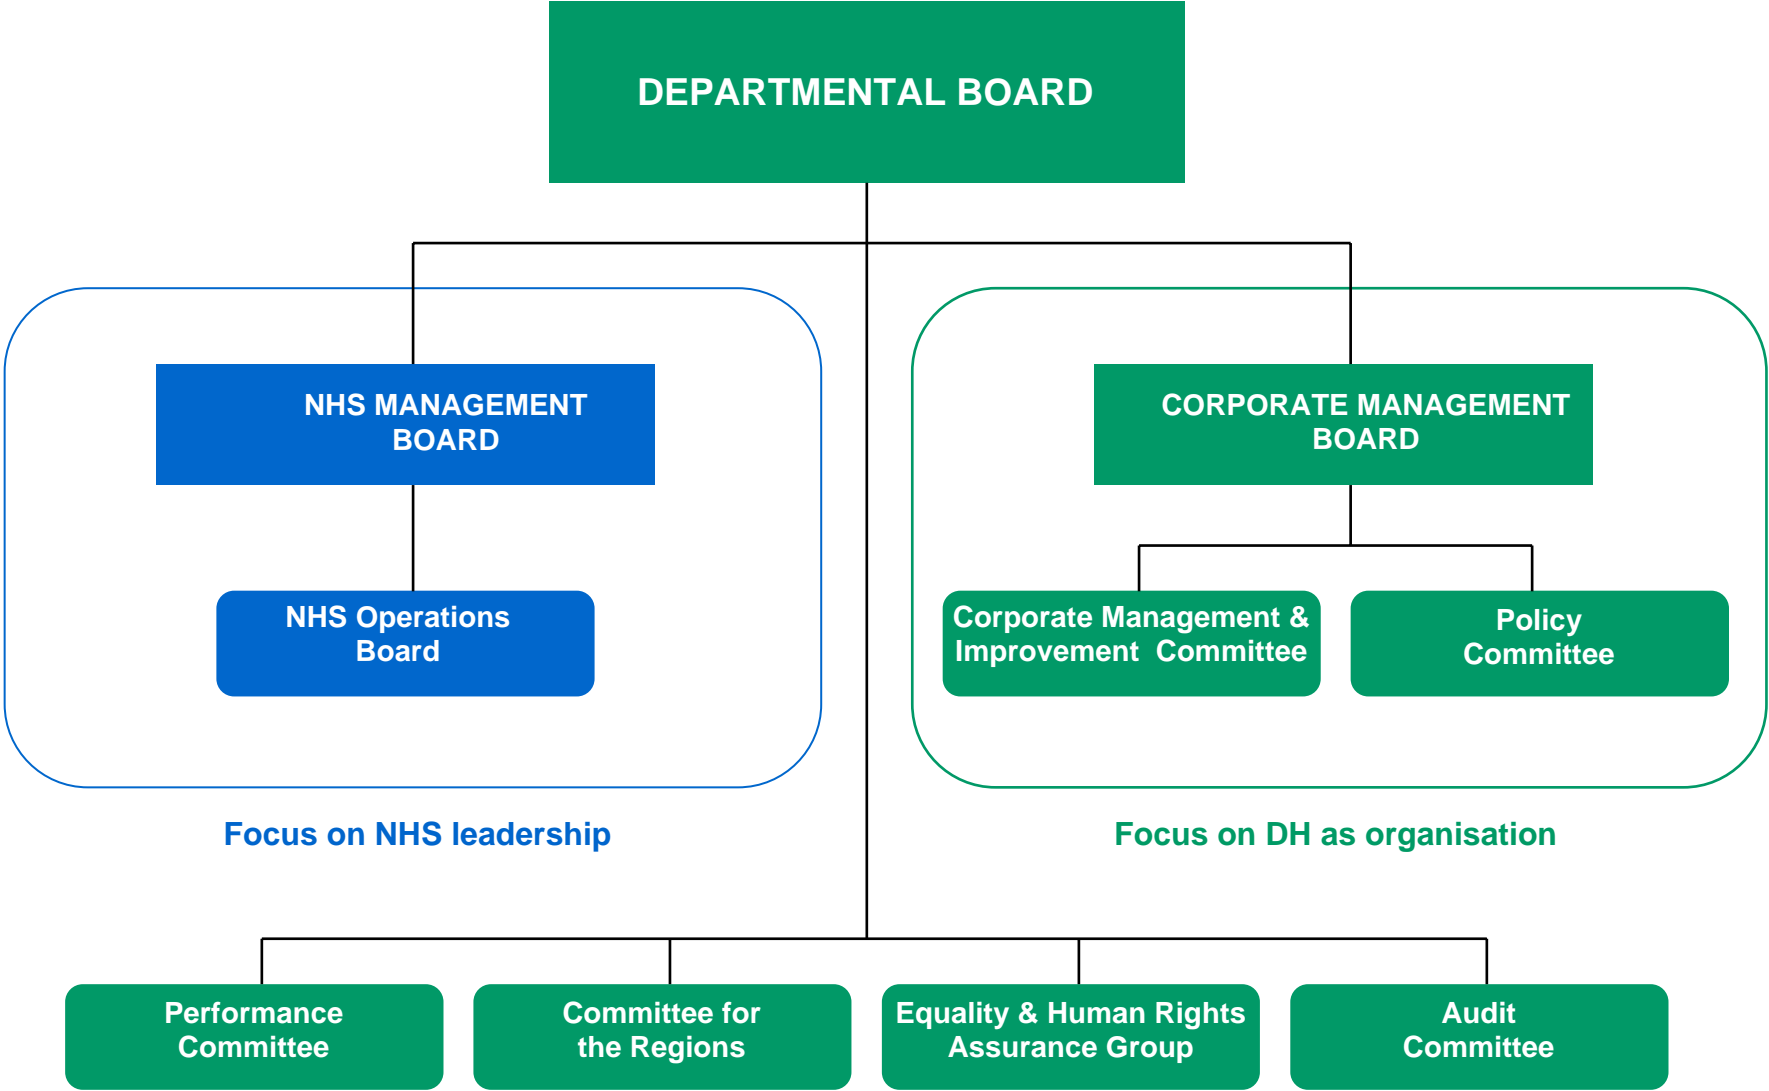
DEPARTMENTAL BOARD

NHS MANAGEMENT BOARD

NHS Operations Board

Focus on NHS leadership

CORPORATE MANAGEMENT BOARD

Corporate Management & Improvement Committee

Policy Committee

Focus on DH as organisation

Performance Committee

Committee for the Regions

Equality & Human Rights Assurance Group

Audit Committee